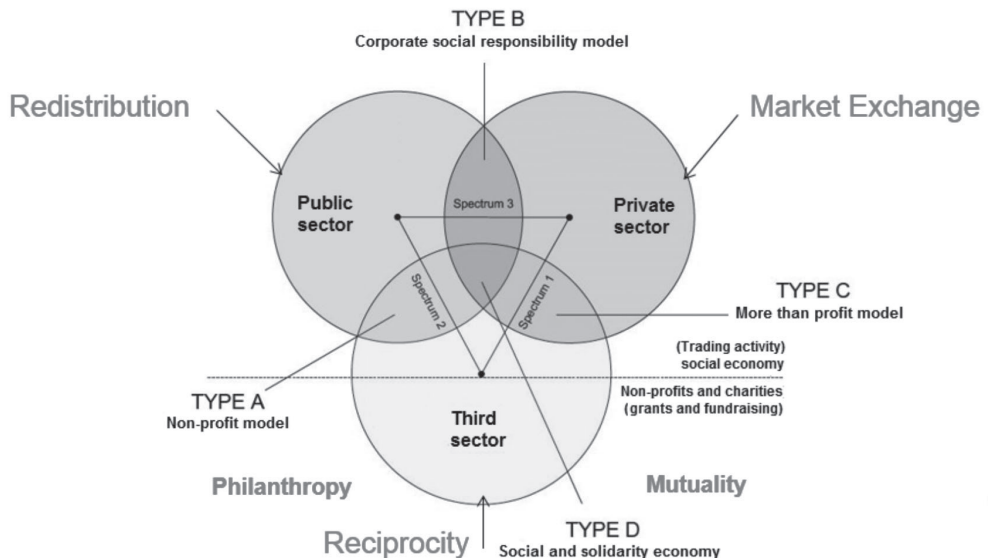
TYPE B
Corporate social responsibility model

Redistribution

Market Exchange

Public sector

Spectrum 3

Private sector

Spectrum 2

Spectrum 1

TYPE C
More than profit model

(Trading activity)
social economy

Non-profits and charities
(grants and fundraising)

TYPE A
Non-profit model

Third sector

Philanthropy

Mutuality

Reciprocity

TYPE D
Social and solidarity economy